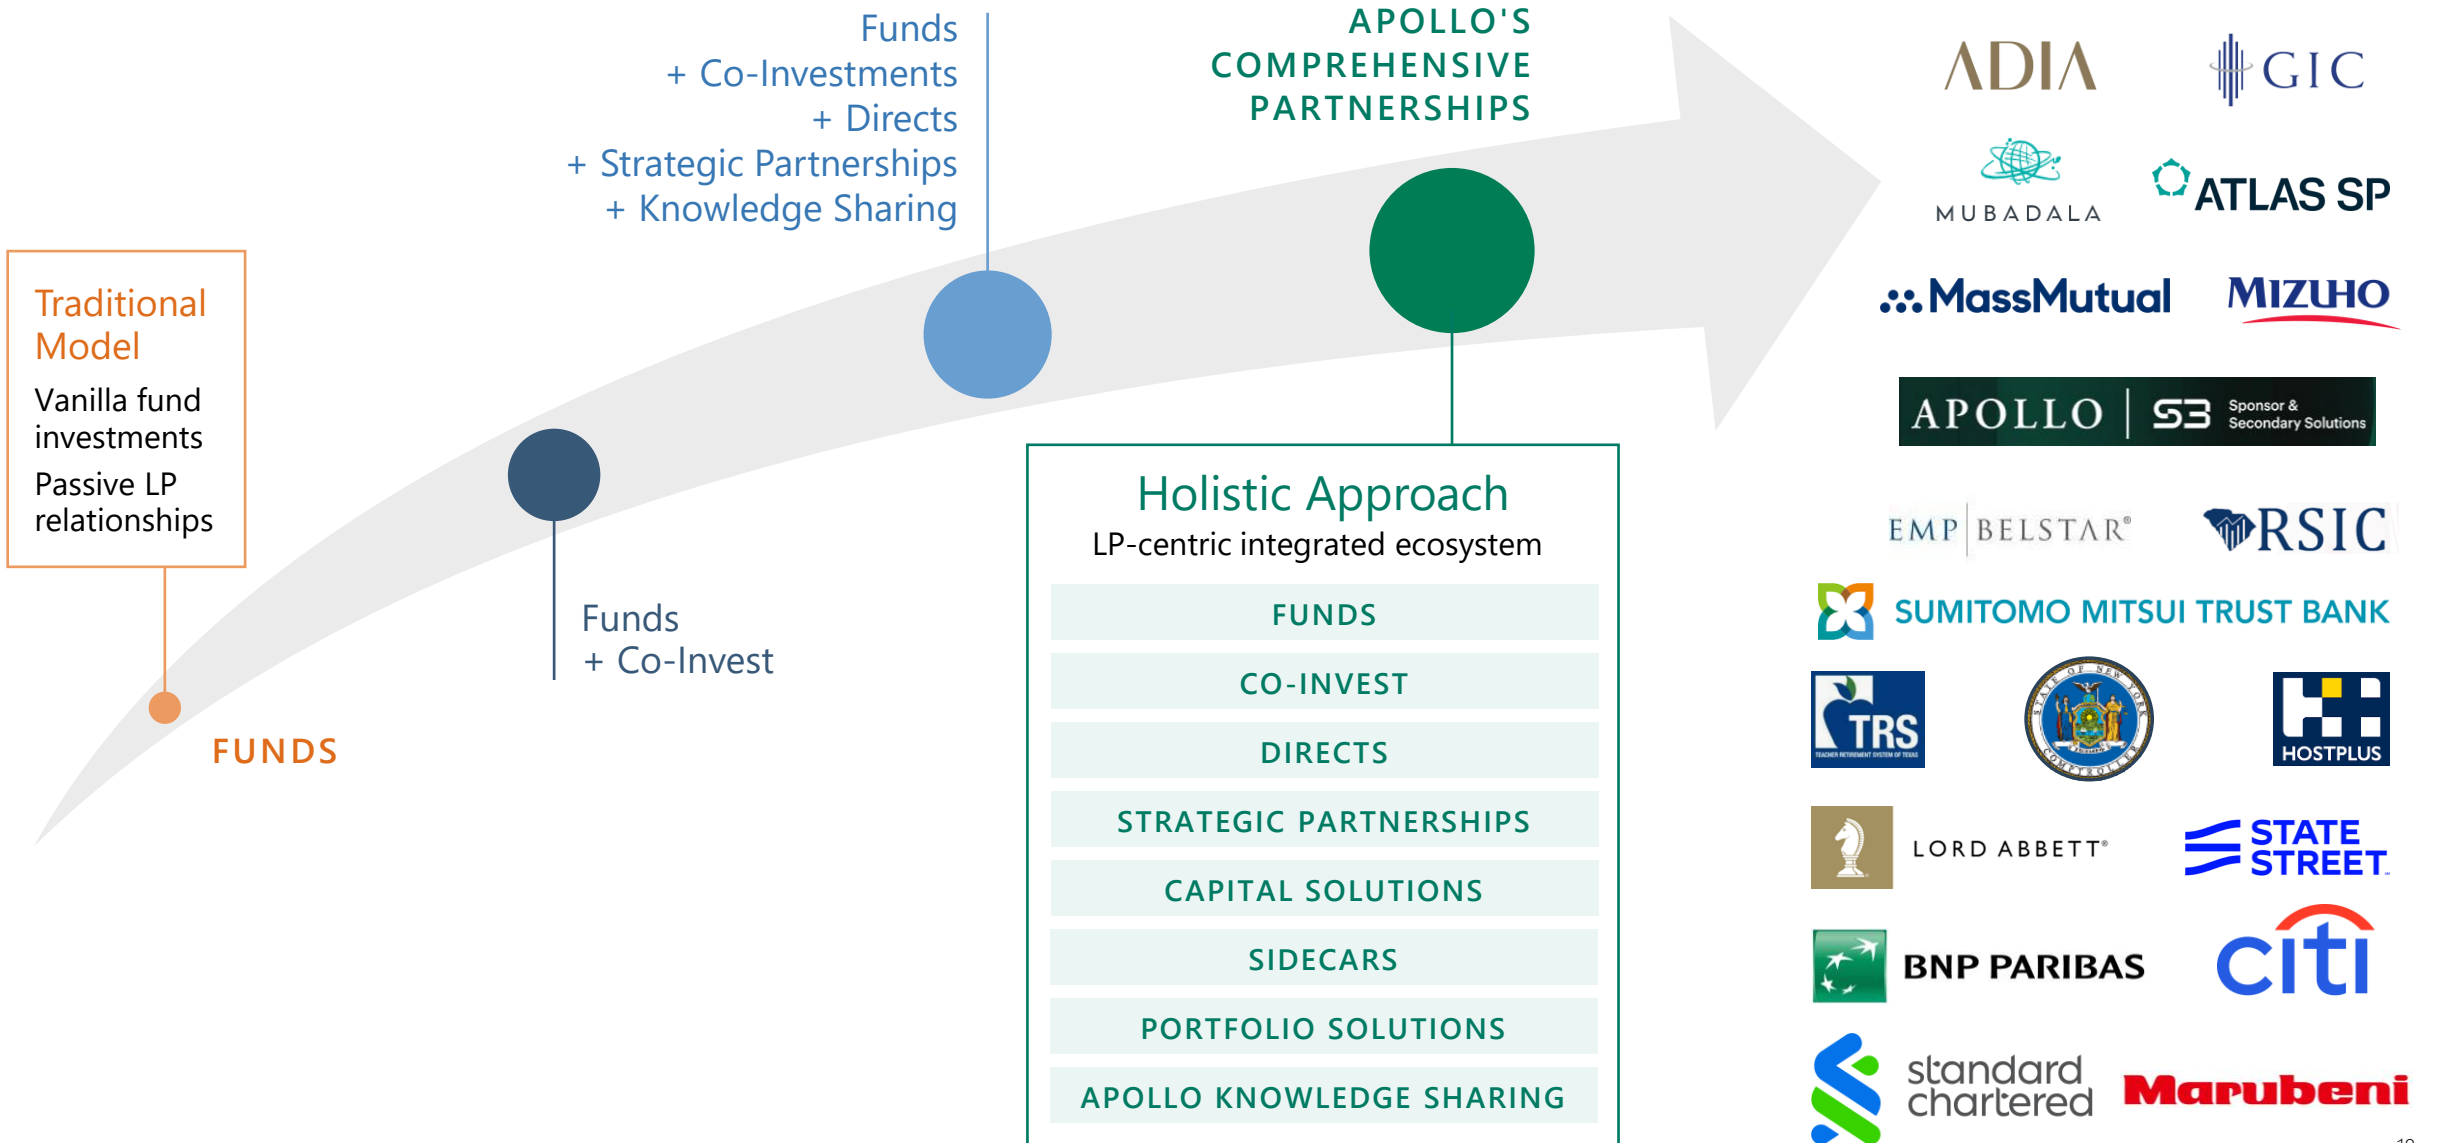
Traditional Model

Vanilla fund investments

Passive LP relationships

FUNDS

Funds
+ Co-Invest

Funds
+ Co-Investments
+ Directs
+ Strategic Partnerships
+ Knowledge Sharing

APOLLO'S COMPREHENSIVE PARTNERSHIPS

Holistic Approach

LP-centric integrated ecosystem

FUNDS

CO-INVEST

DIRECTS

STRATEGIC PARTNERSHIPS

CAPITAL SOLUTIONS

SIDECARS

PORTFOLIO SOLUTIONS

APOLLO KNOWLEDGE SHARING

ADIA

GIC

MUBADALA

ATLAS SP

MassMutual

MIZUHO

APOLLO | S3 Sponsor & Secondary Solutions

EMP BELSTAR

RSIC

SUMITOMO MITSUI TRUST BANK

TRS

HOSTPLUS

LORD ABBETT

STATE STREET

BNP PARIBAS

citi

standard chartered

Marubeni